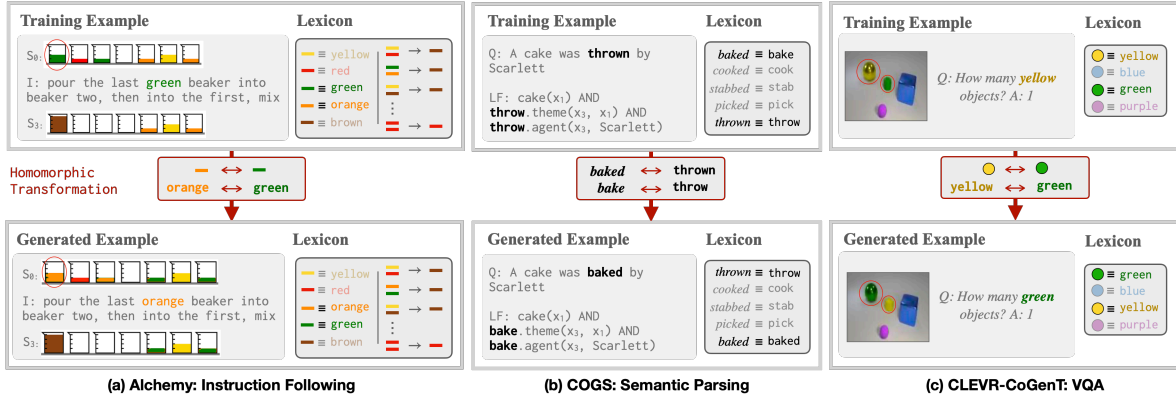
Training Example

Lexicon

$S_0$:

I: pour the last green beaker into beaker two, then into the first, mix

$S_3$:

≡ yellow
≡ red
≡ green
≡ orange
≡ brown

→
→
→
⋮
→

Homomorphic Transformation

orange ↔ green

Generated Example

Lexicon

$S_0$:

I: pour the last orange beaker into beaker two, then into the first, mix

$S_3$:

≡ yellow
≡ red
≡ orange
≡ green
≡ brown

→
→
→
⋮
→

(a) Alchemy: Instruction Following

Training Example

Lexicon

Q: A cake was thrown by Scarlett

LF: cake($x_1$) AND throw.theme($x_3$, $x_1$) AND throw.agent($x_3$, Scarlett)

baked ≡ bake
cooked ≡ cook
stabbed ≡ stab
picked ≡ pick
thrown ≡ throw

baked ↔ thrown
bake ↔ throw

Generated Example

Lexicon

Q: A cake was baked by Scarlett

LF: cake($x_1$) AND bake.theme($x_3$, $x_1$) AND bake.agent($x_3$, Scarlett)

thrown ≡ throw
cooked ≡ cook
stabbed ≡ stab
picked ≡ pick
baked ≡ baked

(b) COGS: Semantic Parsing

Training Example

Lexicon

Q: How many yellow objects? A: 1

≡ yellow
≡ blue
≡ green
≡ purple

yellow ↔ green

Generated Example

Lexicon

Q: How many green objects? A: 1

≡ green
≡ blue
≡ yellow
≡ purple

(c) CLEVR-CoGenT: VQA